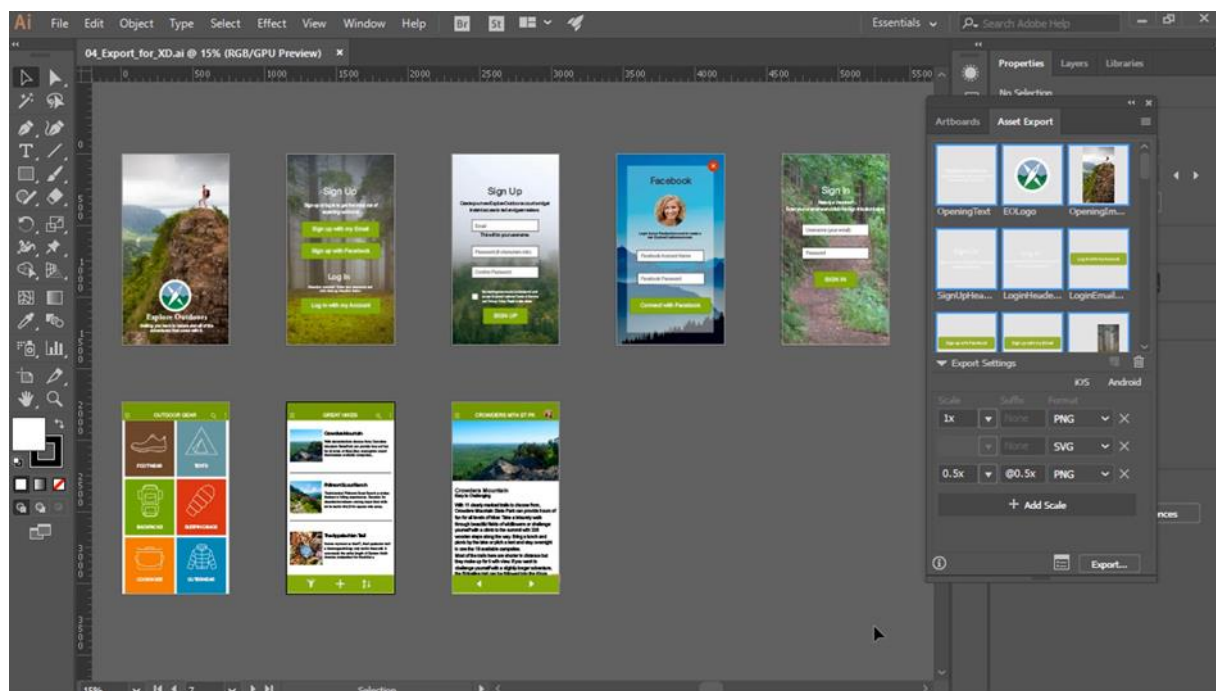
Ai File Edit Object Type Select Effect View Window Help Br St

Essentials Search Adobe Help

04_Export_for_XD.ai @ 15% (RGB/GPU Preview) ×

0 500 1000 1500 2000 2500 3000 3500 4000 4500 5000 5500

Properties Layers Libraries

No Selection

Artboards Asset Export

OpeningText EOLogo OpeningIm...

SignUpHea... LoginHeade... LoginEmail...

Export Settings

iOS Android

Scale Suffix Format

1x None PNG

None SVG

0.5x @0.5x PNG

+ Add Scale

Export...

Sign Up

Sign up with my Email

Sign up with Facebook

Log In

Log in with my Account

Explore Outdoors

Sign Up

SIGN UP

Facebook

Connect with Facebook

Sign In

SIGN IN

OUTDOOR GEAR

FOOTWEAR TENTS BACKPACKS SLEEPING BAGS COOKWARE OUTERWEAR

GREAT HIKES

CROWDERS MTN ST PK

Crowders Mountain

15% Selection